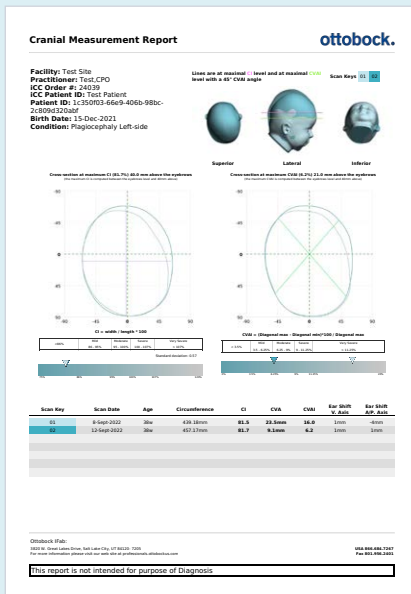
Cranial Measurement Report

ottobock.

Facility: Test Site
Practitioner: Test,CPO
ICC Order #: 24039
ICC Patient ID: Test Patient
Patient ID: 1c350f03-66e9-406b-98bc-2c809d320abf
Birth Date: 15-Dec-2021
Condition: Plagiocephaly Left-side

Lines are at maximal CI level and at maximal CVAI level with a 45° CVAI angle

Scan Keys 01 02

Superior Lateral Inferior

Cross-section at maximum CI (81.7%) 40.0 mm above the eyebrows

Cross-section at maximum CVAI (6.2%) 21.0 mm above the eyebrows

-90 -45 0 45 90

CI = width / length * 100

CVAI = (Diagonal max - Diagonal min)*100 / Diagonal max

| Scan Key | Scan Date | Age | Circumference | CI | CVA | CVAI | Ear Shift V. Axis | Ear Shift A/P. Axis |
|---|---|---|---|---|---|---|---|---|
| 01 | 8-Sept-2022 | 38w | 439.18mm | 81.5 | 23.5mm | 16.0 | 1mm | 4mm |
| 02 | 12-Sept-2022 | 38w | 457.17mm | 81.7 | 9.1mm | 6.2 | 1mm | 1mm |

Ottobock iFab:
3820 W. Great Lakes Drive, Salt Lake City, UT 84120 7209
For more information please visit our web site at professionals.ottobockus.com

USA 866.486.7267
Fax 801.956.2401

This report is not intended for purpose of Diagnosis